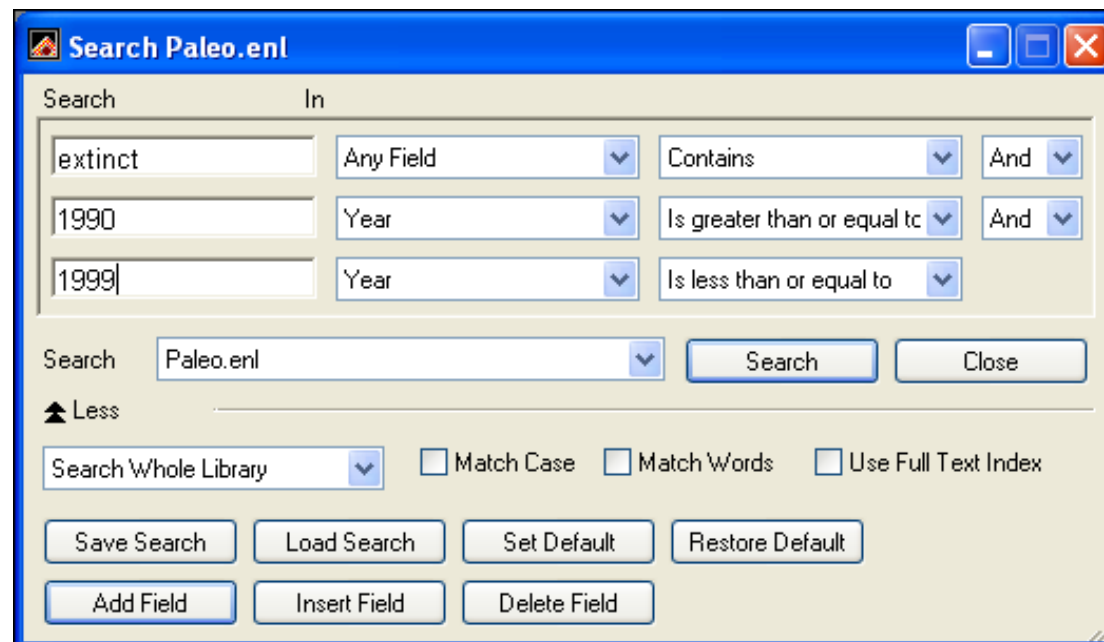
Search Paleo.enl

Search In

extinct | Any Field | Contains | And
1990 | Year | Is greater than or equal tc | And
1999 | Year | Is less than or equal to

Search Paleo.enl Search Close

Less

Search Whole Library Match Case Match Words Use Full Text Index

Save Search Load Search Set Default Restore Default

Add Field Insert Field Delete Field